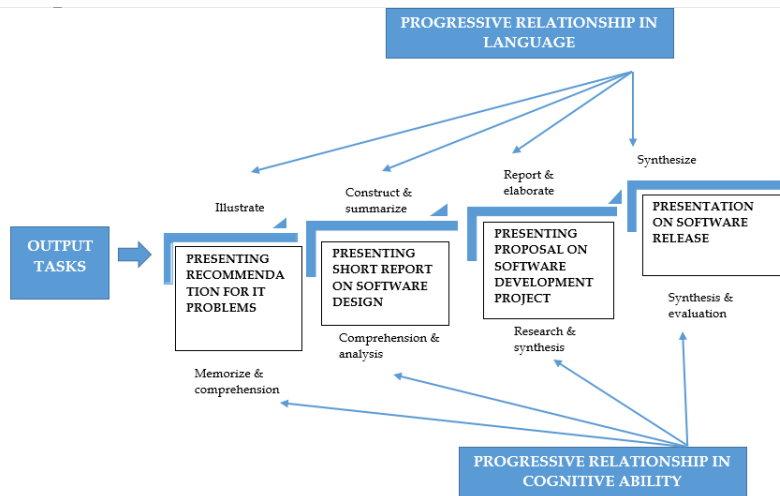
PROGRESSIVE RELATIONSHIP IN LANGUAGE

Illustrate

Construct & summarize

Report & elaborate

Synthesize

OUTPUT TASKS

PRESENTING RECOMMENDATION FOR IT PROBLEMS

PRESENTING SHORT REPORT ON SOFTWARE DESIGN

PRESENTING PROPOSAL ON SOFTWARE DEVELOPMENT PROJECT

PRESENTATION ON SOFTWARE RELEASE

Memorize & comprehension

Comprehension & analysis

Research & synthesis

Synthesis & evaluation

PROGRESSIVE RELATIONSHIP IN COGNITIVE ABILITY